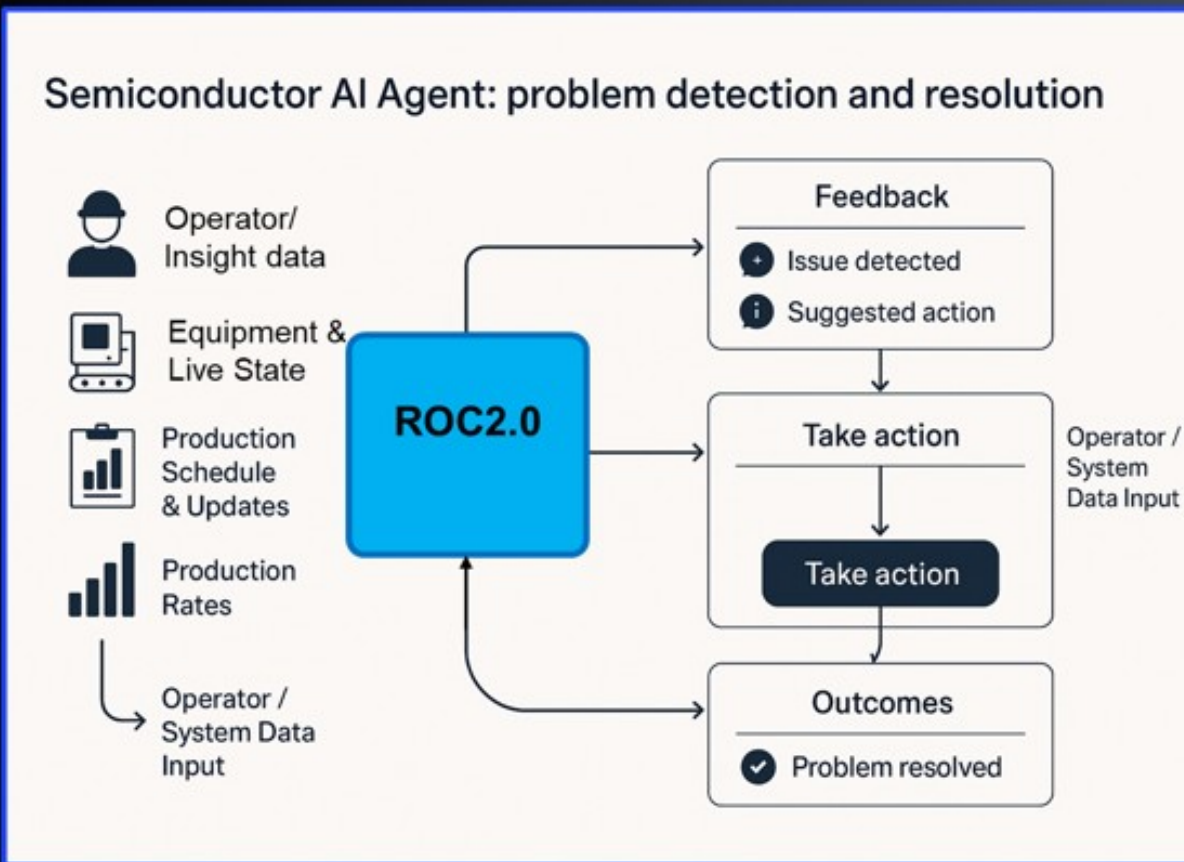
Semiconductor AI Agent: problem detection and resolution

Operator/ Insight data

Equipment & Live State

Production Schedule & Updates

Production Rates

Operator / System Data Input

ROC2.0

Feedback

Issue detected

Suggested action

Take action

Take action

Operator / System Data Input

Outcomes

Problem resolved